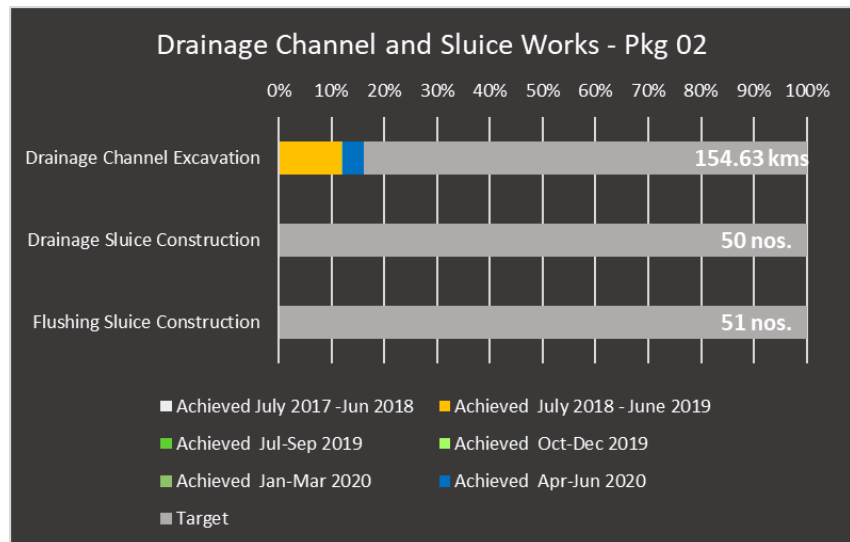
Drainage Channel and Sluice Works - Pkg 02

0% 10% 20% 30% 40% 50% 60% 70% 80% 90% 100%

Drainage Channel Excavation

154.63 kms

Drainage Sluice Construction

50 nos.

Flushing Sluice Construction

51 nos.

Achieved July 2017 -Jun 2018

Achieved July 2018 - June 2019

Achieved Jul-Sep 2019

Achieved Oct-Dec 2019

Achieved Jan-Mar 2020

Achieved Apr-Jun 2020

Target